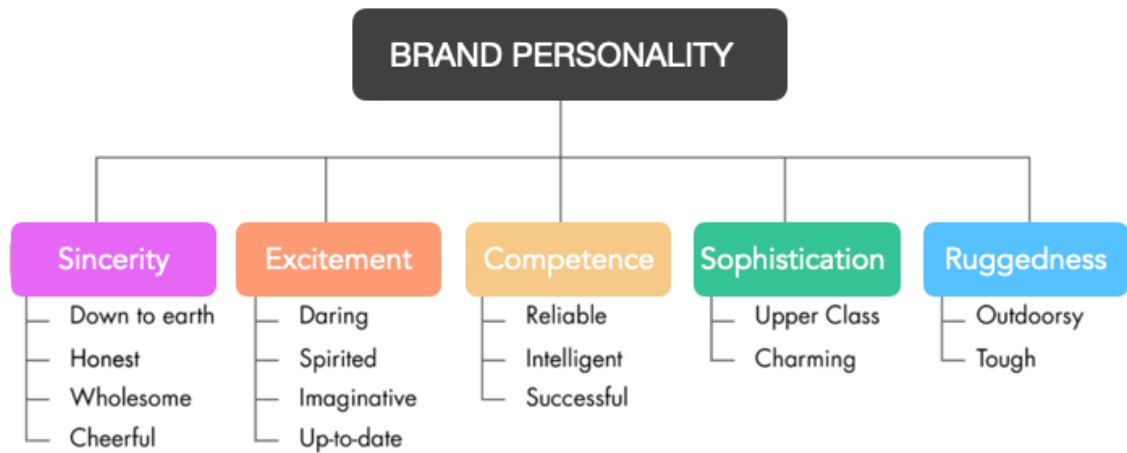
BRAND PERSONALITY

Sincerity
Down to earth
Honest
Wholesome
Cheerful

Excitement
Daring
Spirited
Imaginative
Up-to-date

Competence
Reliable
Intelligent
Successful

Sophistication
Upper Class
Charming

Ruggedness
Outdoorsy
Tough